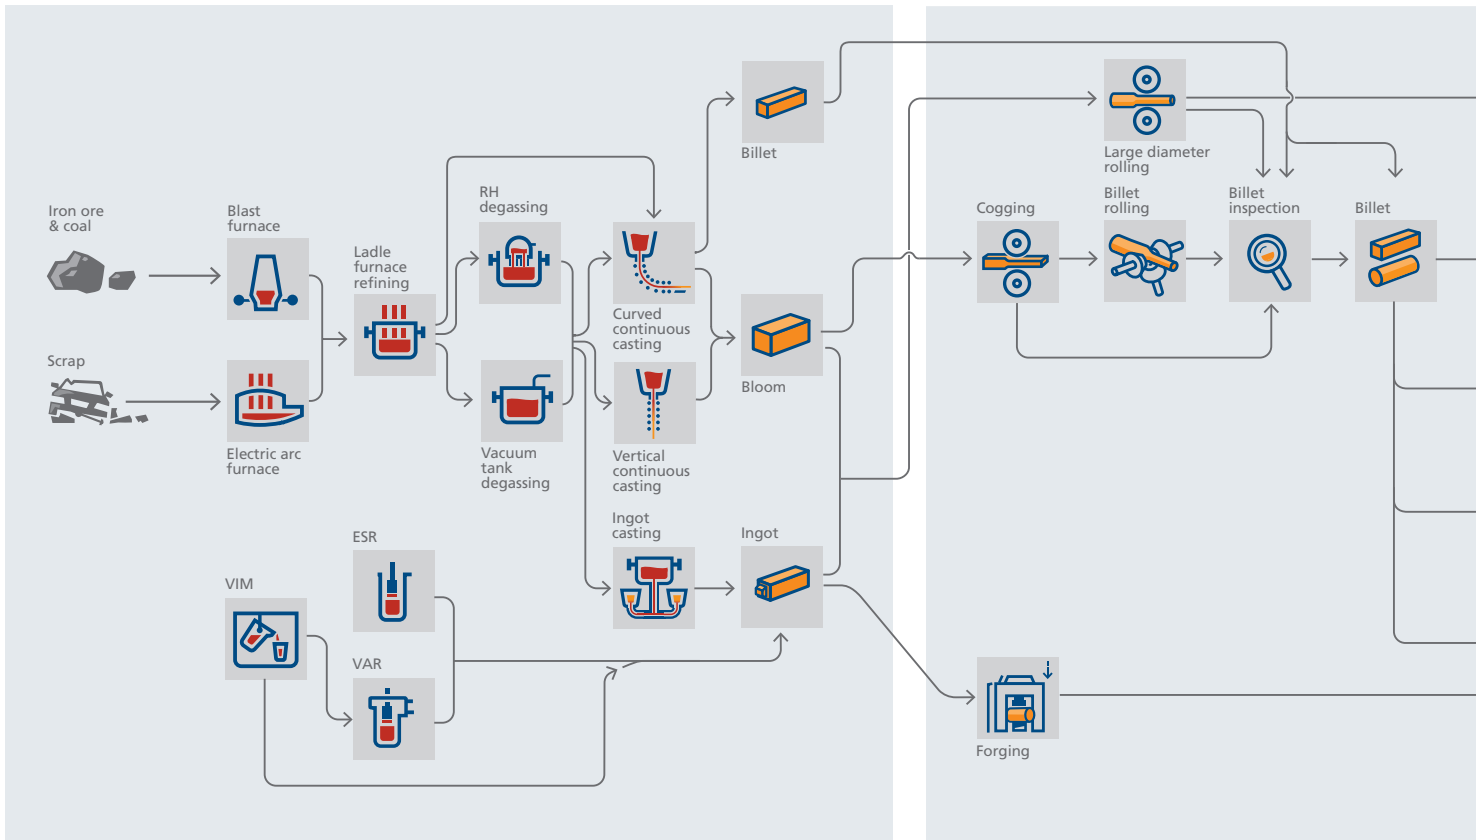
Iron ore & coal

Blast furnace

Scrap

Electric arc furnace

Ladle furnace refining

RH degassing

Vacuum tank degassing

Curved continuous casting

Vertical continuous casting

Ingot casting

Billet

Bloom

Ingot

ESR

VIM

VAR

Large diameter rolling

Cogging

Billet rolling

Billet inspection

Billet

Forging